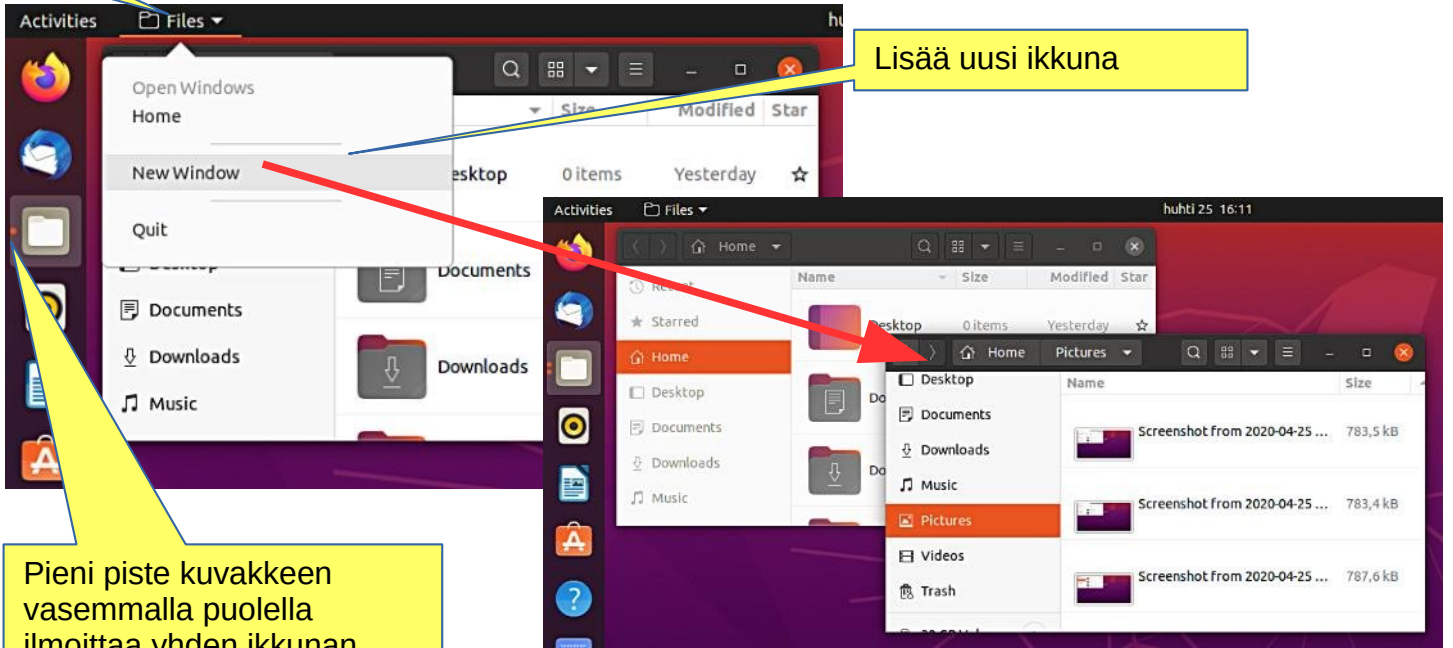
Activities Files

Open Windows
Home
New Window
Quit

Size Modified Star
Desktop 0 items Yesterday
Documents
Downloads
Documents
Downloads
Music

Lisää uusi ikkuna

Activities Files huhti 25 16:11

Home
Name Size Modified Star
Recent
Starred
Home
Desktop
Documents
Downloads
Music
Desktop 0 items Yesterday

Home Pictures
Desktop
Documents
Downloads
Music
Pictures
Videos
Trash
Name Size
Screenshot from 2020-04-25 ... 783,5 kB
Screenshot from 2020-04-25 ... 783,4 kB
Screenshot from 2020-04-25 ... 787,6 kB

Pieni piste kuvakkeen vasemmalla puolella ilmoittaa yhden ikkunan